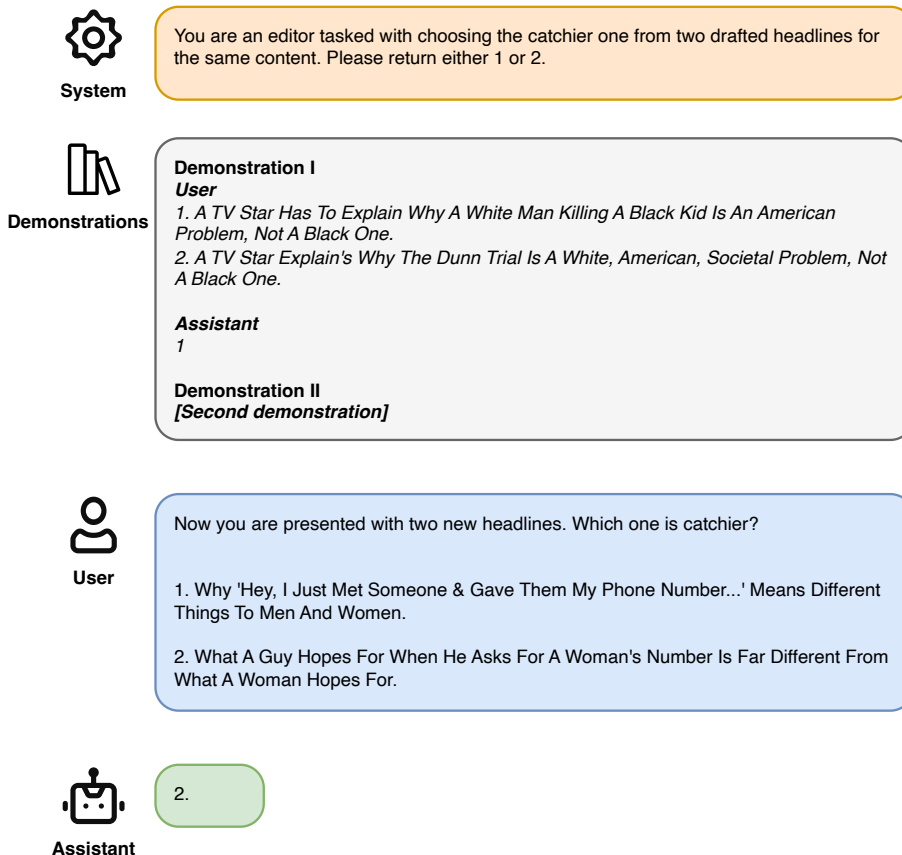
System

You are an editor tasked with choosing the catchier one from two drafted headlines for the same content. Please return either 1 or 2.

Demonstrations

Demonstration I
*User*
*1. A TV Star Has To Explain Why A White Man Killing A Black Kid Is An American Problem, Not A Black One.*
*2. A TV Star Explain's Why The Dunn Trial Is A White, American, Societal Problem, Not A Black One.*

*Assistant*
*1*

Demonstration II
*[Second demonstration]*

User

Now you are presented with two new headlines. Which one is catchier?

1. Why 'Hey, I Just Met Someone & Gave Them My Phone Number...' Means Different Things To Men And Women.

2. What A Guy Hopes For When He Asks For A Woman's Number Is Far Different From What A Woman Hopes For.

Assistant

2.